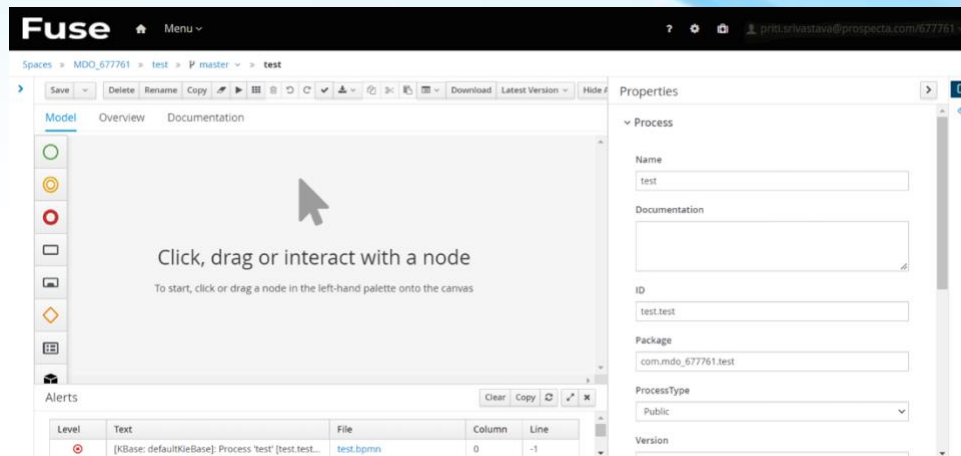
Fuse Menu

? priti.srivastava@prospecta.com/677761

Spaces » MDO_677761 » test » master » test

Save Delete Rename Copy Download Latest Version Hide

Model Overview Documentation

Click, drag or interact with a node

To start, click or drag a node in the left-hand palette onto the canvas

Alerts

Clear Copy

| Level | Text | File | Column | Line |
|---|---|---|---|---|
| | [KBase: defaultKieBase]: Process 'test' [test.test... | test.bpmn | 0 | -1 |

Properties

Process

Name

test

Documentation

ID

test.test

Package

com.mdo_677761.test

ProcessType

Public

Version